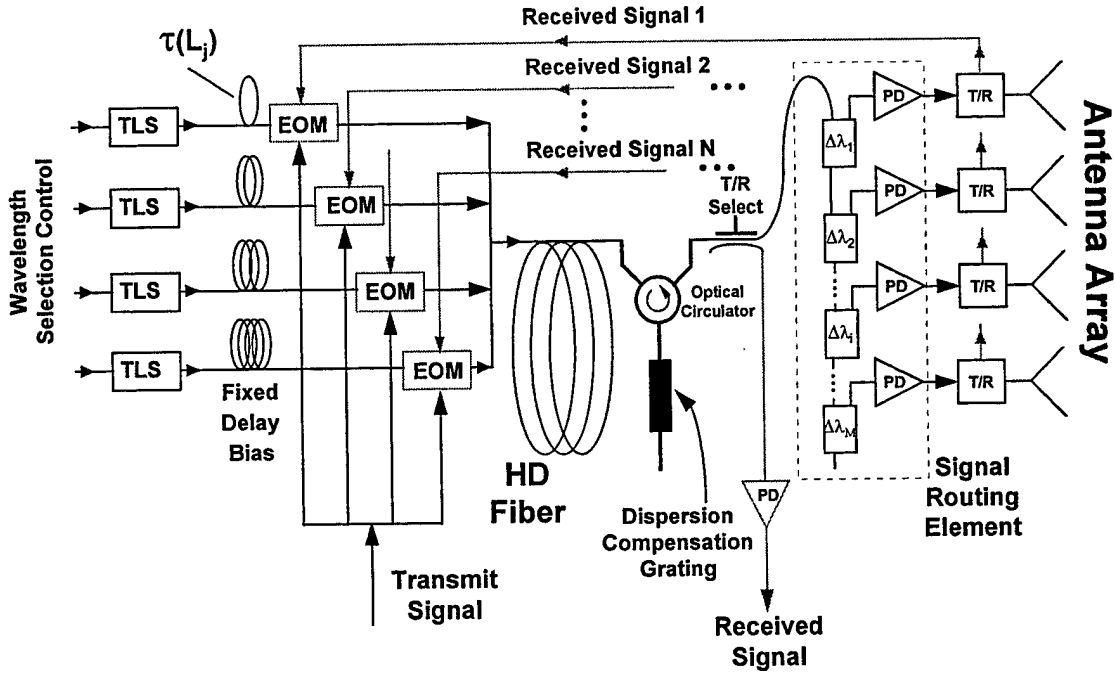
Received Signal 1

$\tau(L_j)$

Received Signal 2

Received Signal N

Wavelength Selection Control

TLS

TLS

TLS

TLS

EOM

EOM

EOM

EOM

Fixed Delay Bias

HD Fiber

T/R Select

Optical Circulator

Dispersion Compensation Grating

PD

Received Signal

Transmit Signal

$\Delta\lambda_1$

$\Delta\lambda_2$

$\Delta\lambda_i$

$\Delta\lambda_M$

PD

PD

PD

PD

T/R

T/R

T/R

T/R

Signal Routing Element

Antenna Array